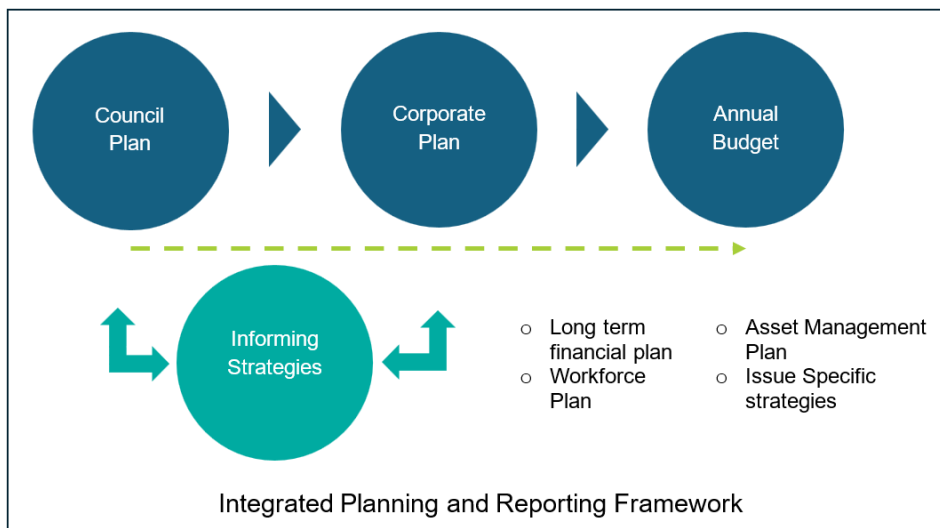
Council Plan

Corporate Plan

Annual Budget

Informing Strategies

- Long term financial plan
- Workforce Plan

- Asset Management Plan
- Issue Specific strategies

Integrated Planning and Reporting Framework